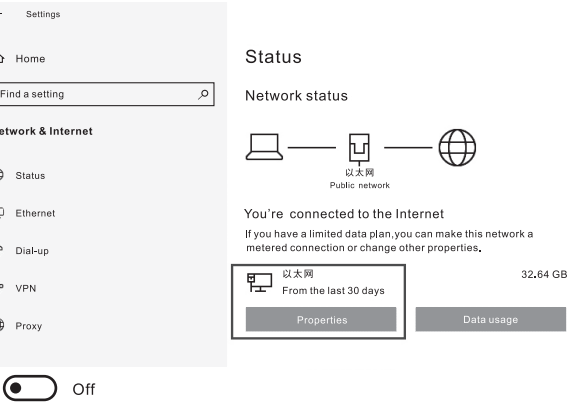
Settings

Home

Find a setting

etwork & Internet

Status

Ethernet

Dial-up

VPN

Proxy

Status

Network status

以太网
Public network

You're connected to the Internet

If you have a limited data plan,you can make this network a metered connection or change other properties.

以太网
From the last 30 days

32.64 GB

Properties

Data usage

Off